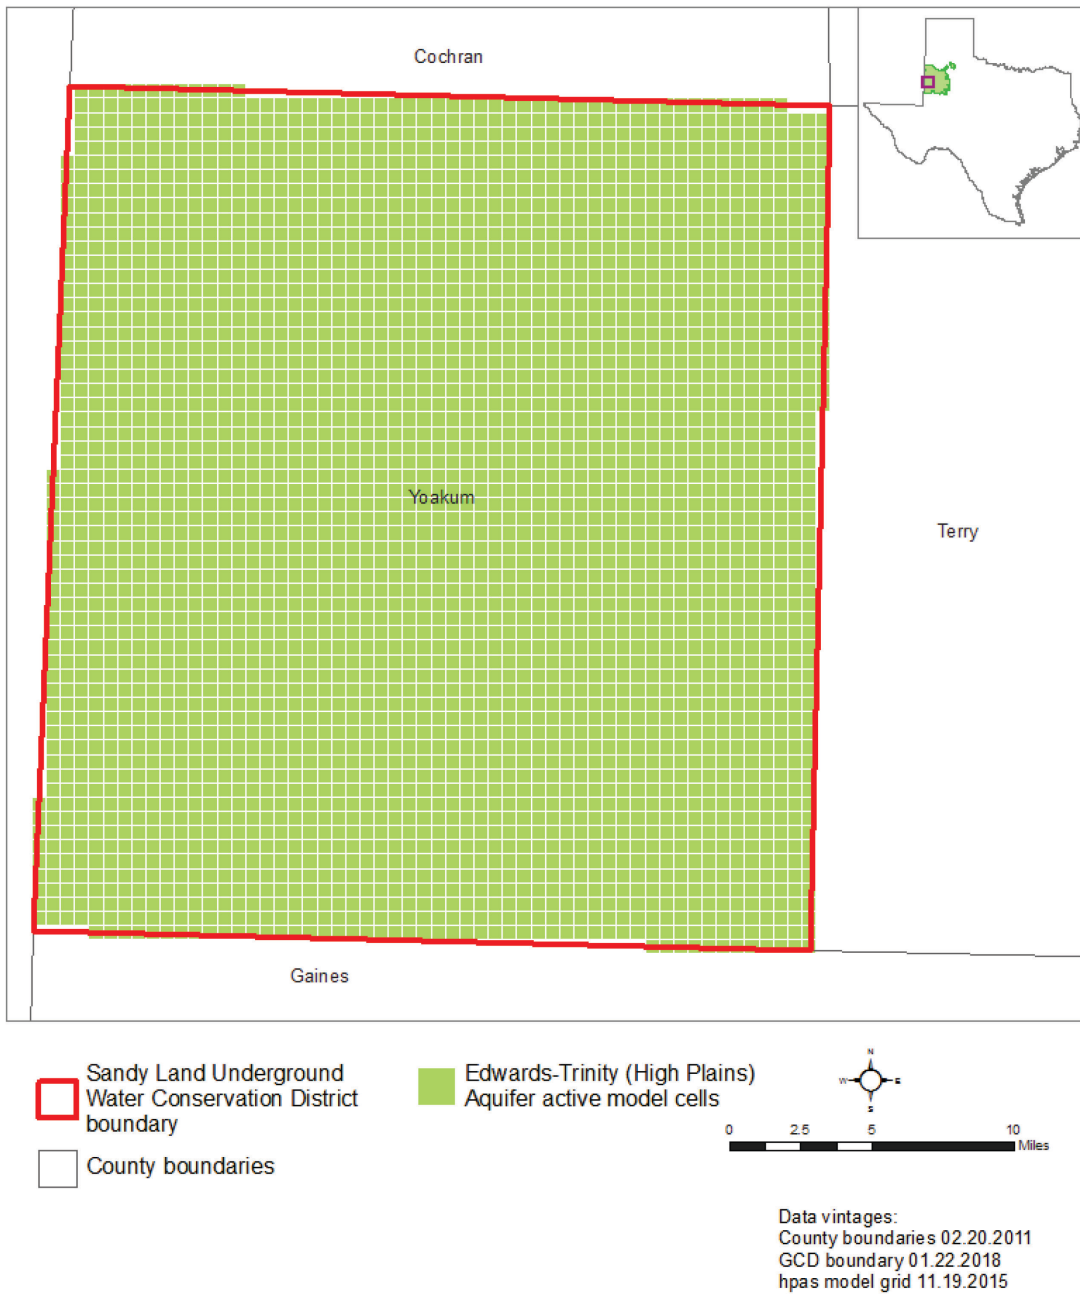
Cochran

Yoakum

Terry

Gaines

Sandy Land Underground Water Conservation District boundary

County boundaries

Edwards-Trinity (High Plains) Aquifer active model cells

N
W
E
S

0 2.5 5 10
Miles

Data vintages:
County boundaries 02.20.2011
GCD boundary 01.22.2018
hpas model grid 11.19.2015